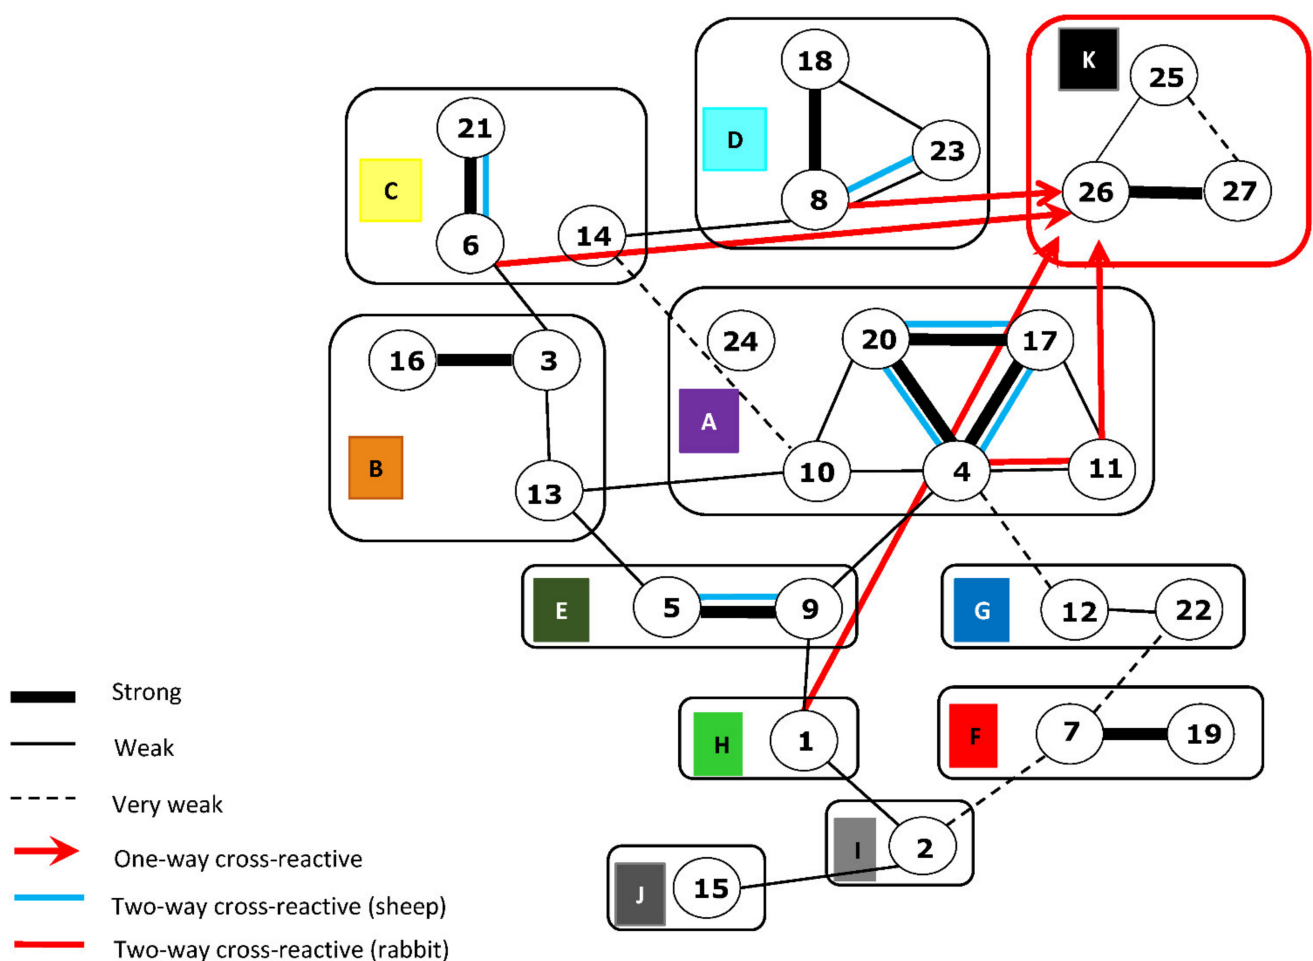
K
25
26
27
D
18
23
8
C
21
6
14
16
3
B
13
24
20
17
A
10
4
11
E
5
9
G
12
22
H
1
F
7
19
I
2
J
15

Strong
Weak
Very weak
One-way cross-reactive
Two-way cross-reactive (sheep)
Two-way cross-reactive (rabbit)